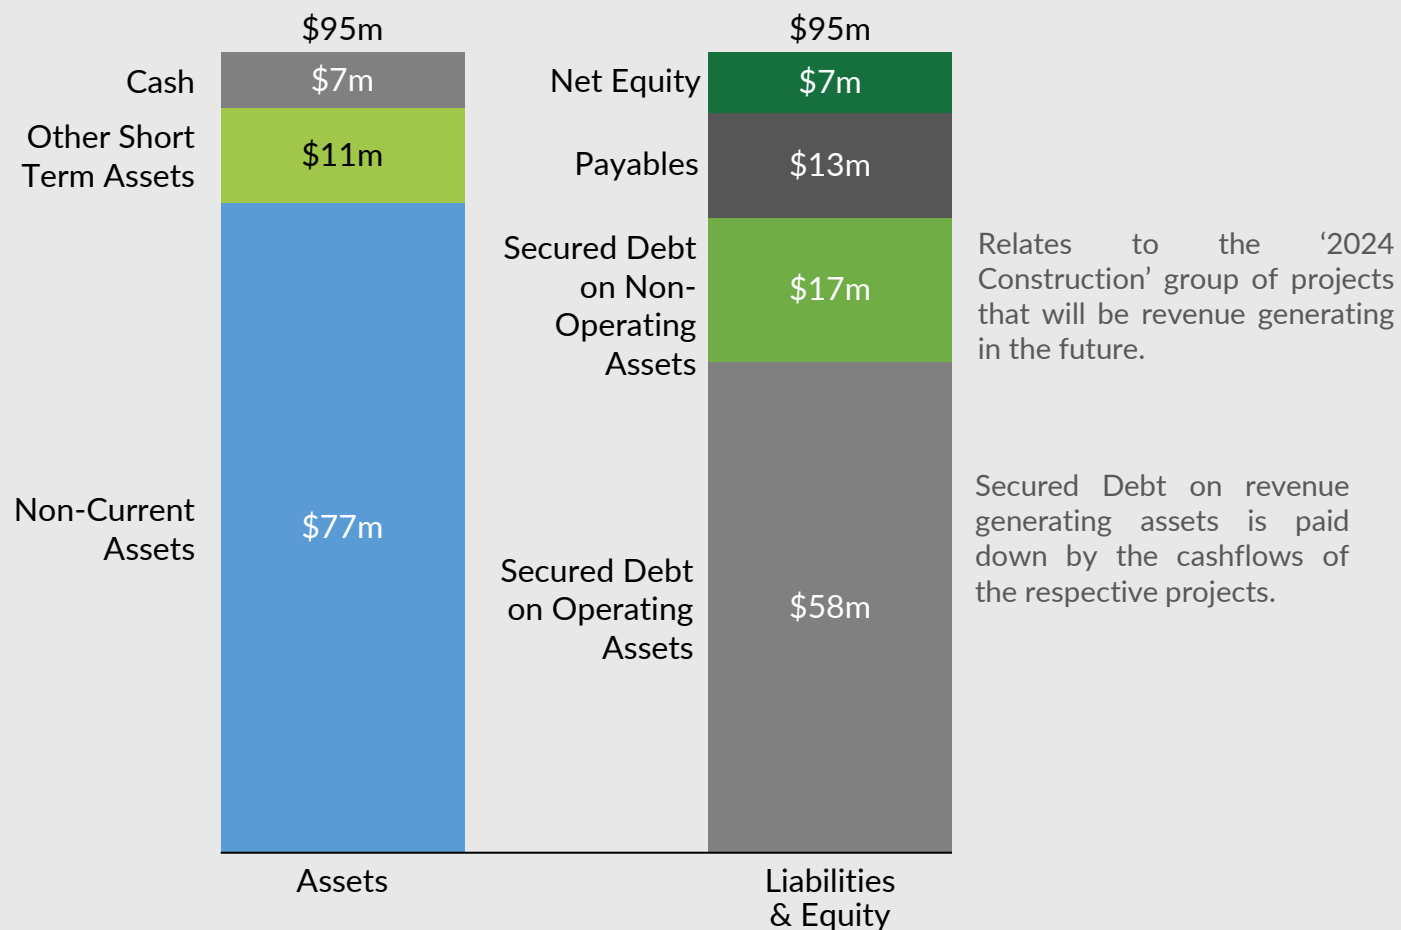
\$95m

Cash

\$7m

Other Short Term Assets

\$11m

Non-Current Assets

\$77m

Assets

\$95m

Net Equity

\$7m

Payables

\$13m

Secured Debt on Non-Operating Assets

\$17m

Secured Debt on Operating Assets

\$58m

Liabilities & Equity

Relates to the ‘2024 Construction’ group of projects that will be revenue generating in the future.

Secured Debt on revenue generating assets is paid down by the cashflows of the respective projects.